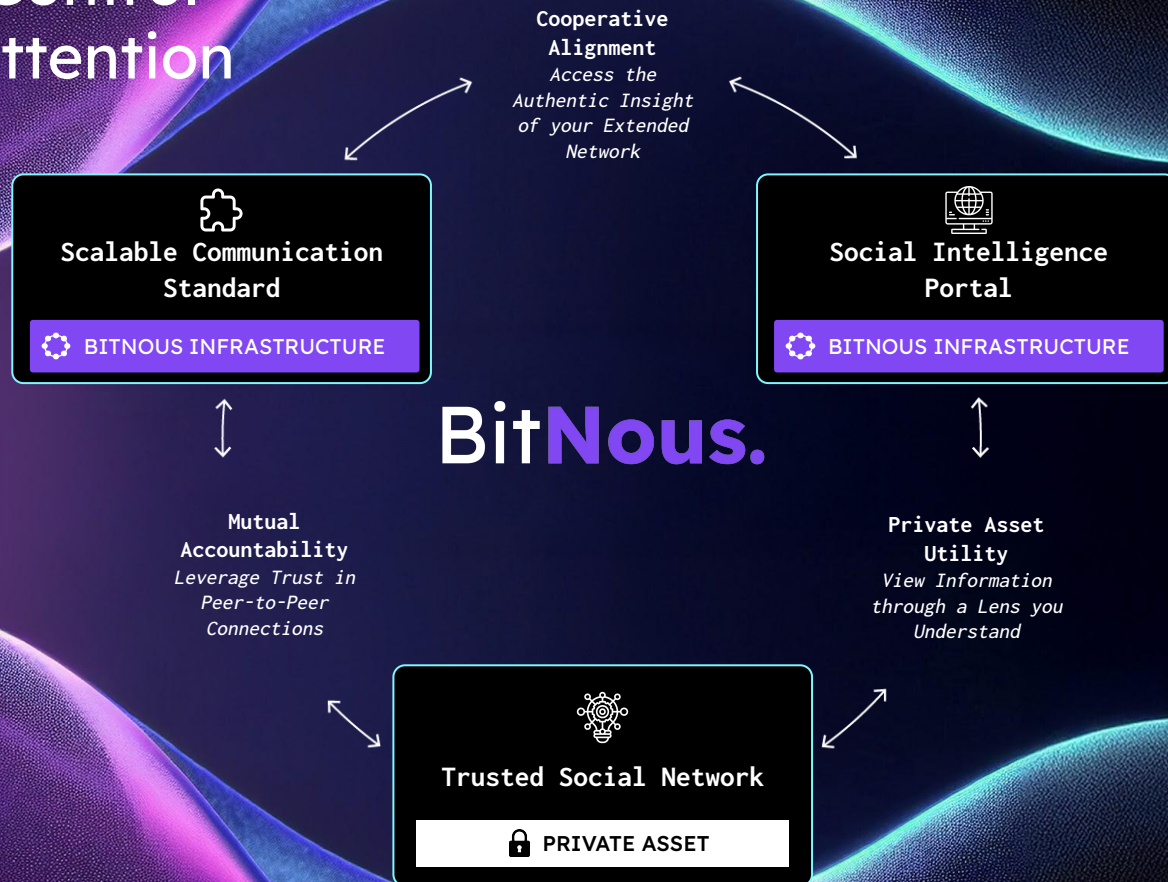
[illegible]
ttention

Cooperative Alignment
Access the Authentic Insight of your Extended Network

Scalable Communication Standard

BITNOUS INFRASTRUCTURE

Social Intelligence Portal

BITNOUS INFRASTRUCTURE

BitNous.

Mutual Accountability
Leverage Trust in Peer-to-Peer Connections

Private Asset Utility
View Information through a Lens you Understand

Trusted Social Network

PRIVATE ASSET